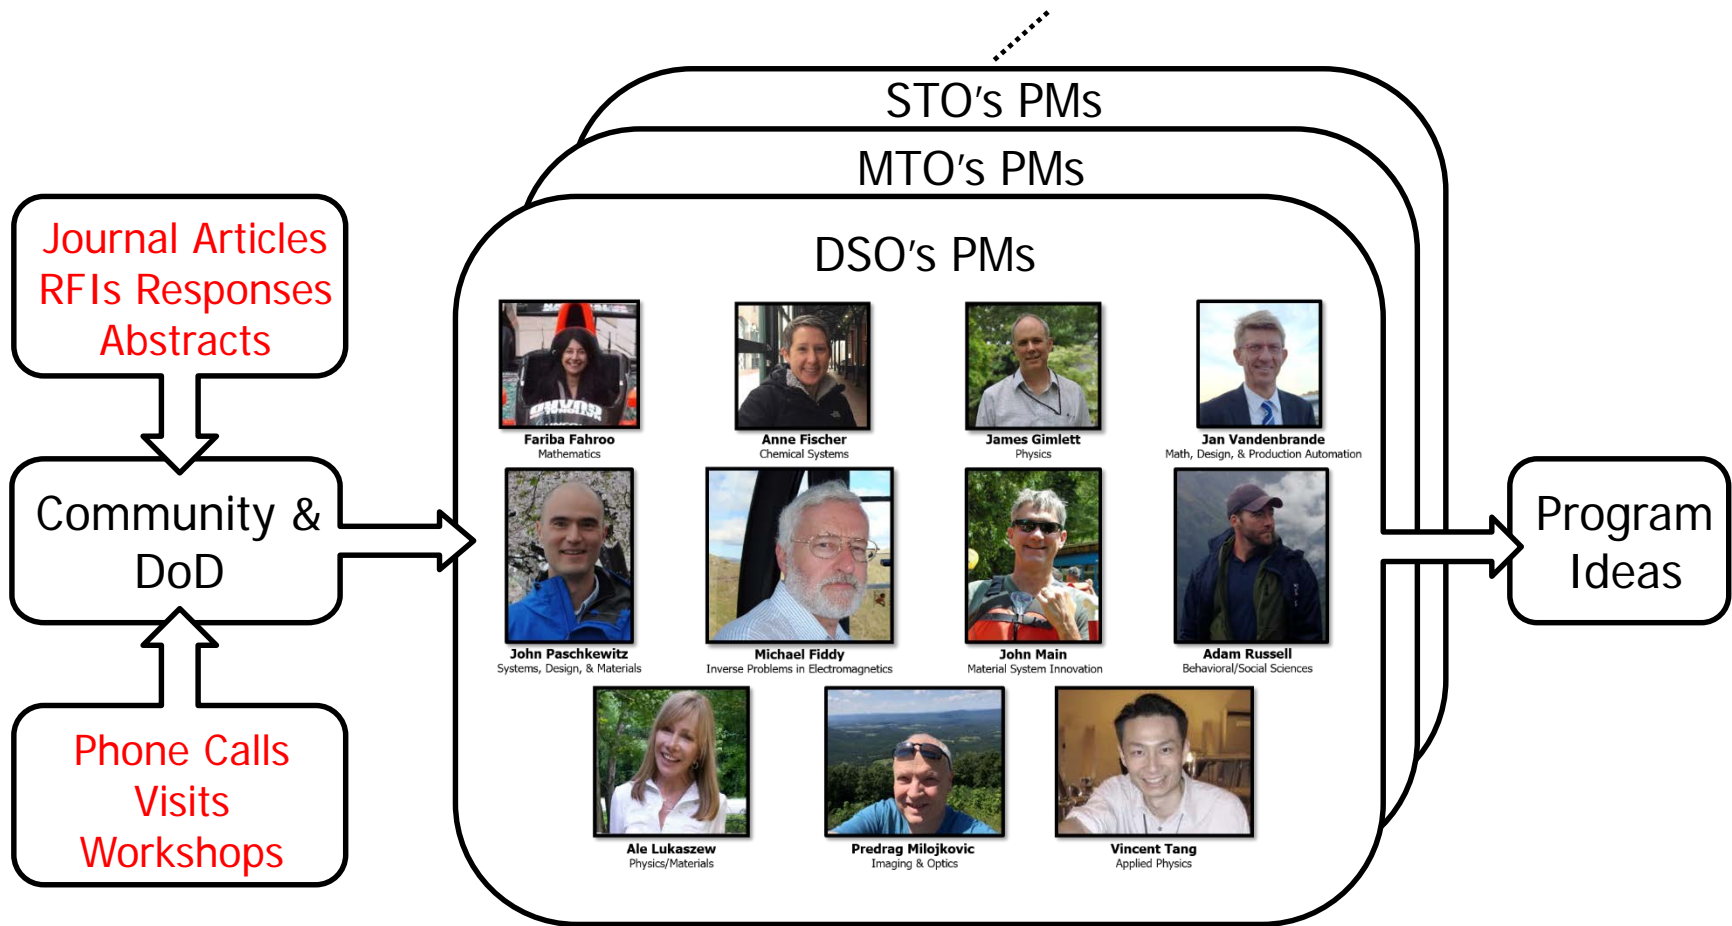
Journal Articles
RFIs Responses
Abstracts

Community & DoD

Phone Calls
Visits
Workshops

STO's PMs

MTO's PMs

DSO's PMs

Fariba Fahroo
Mathematics

Anne Fischer
Chemical Systems

James Gimlett
Physics

Jan Vandenbrande
Math, Design, & Production Automation

John Paschkewitz
Systems, Design, & Materials

Michael Fiddy
Inverse Problems in Electromagnetics

John Main
Material System Innovation

Adam Russell
Behavioral/Social Sciences

Ale Lukaszew
Physics/Materials

Predrag Milojkovic
Imaging & Optics

Vincent Tang
Applied Physics

Program Ideas